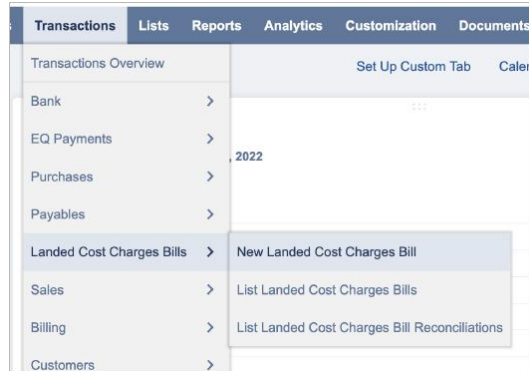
Transactions Lists Reports Analytics Customization Documents

Transactions Overview

Set Up Custom Tab Cale

Bank >

EQ Payments >

, 2022

Purchases >

Payables >

Landed Cost Charges Bills >

New Landed Cost Charges Bill

Sales >

List Landed Cost Charges Bills

Billing >

List Landed Cost Charges Bill Reconciliations

Customers >